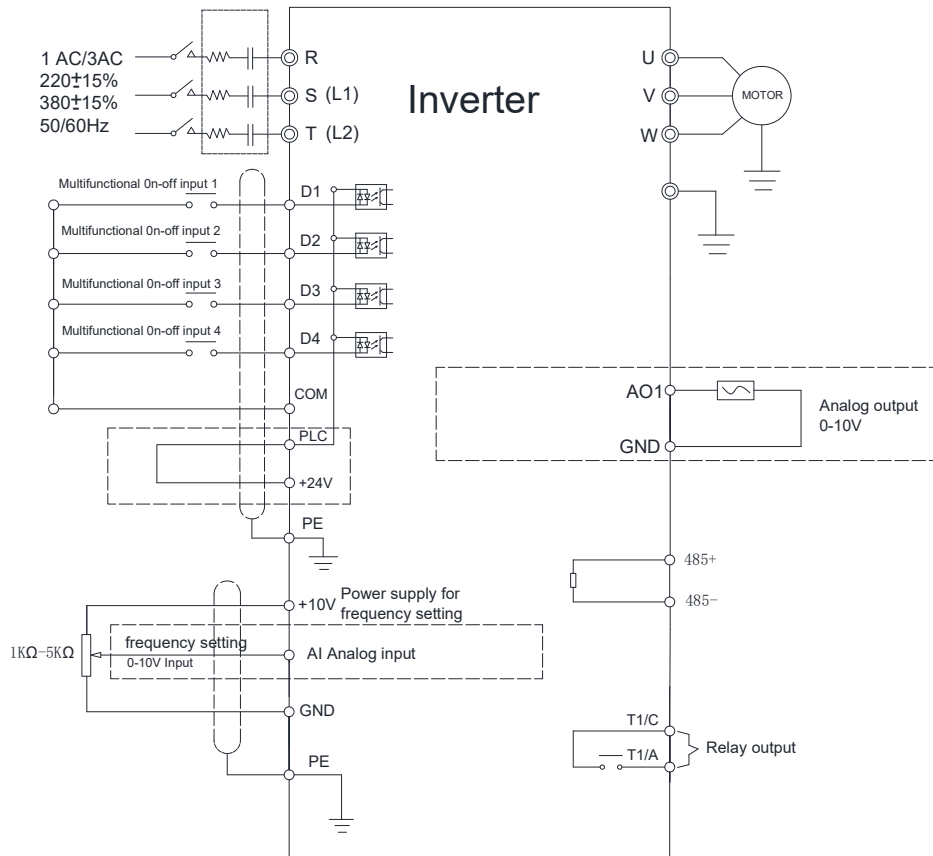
1 AC/3AC
220±15%
380±15%
50/60Hz

R
S (L1)
T (L2)

Inverter

U
V
W
MOTOR

Multifunctional 0n-off input 1
D1
Multifunctional 0n-off input 2
D2
Multifunctional 0n-off input 3
D3
Multifunctional 0n-off input 4
D4
COM
PLC
+24V
PE

AO1
GND
Analog output
0-10V

485+
485−

+10V Power supply for frequency setting
1KΩ−5KΩ
frequency setting
0-10V Input
AI Analog input
GND
PE

T1/C
T1/A
Relay output